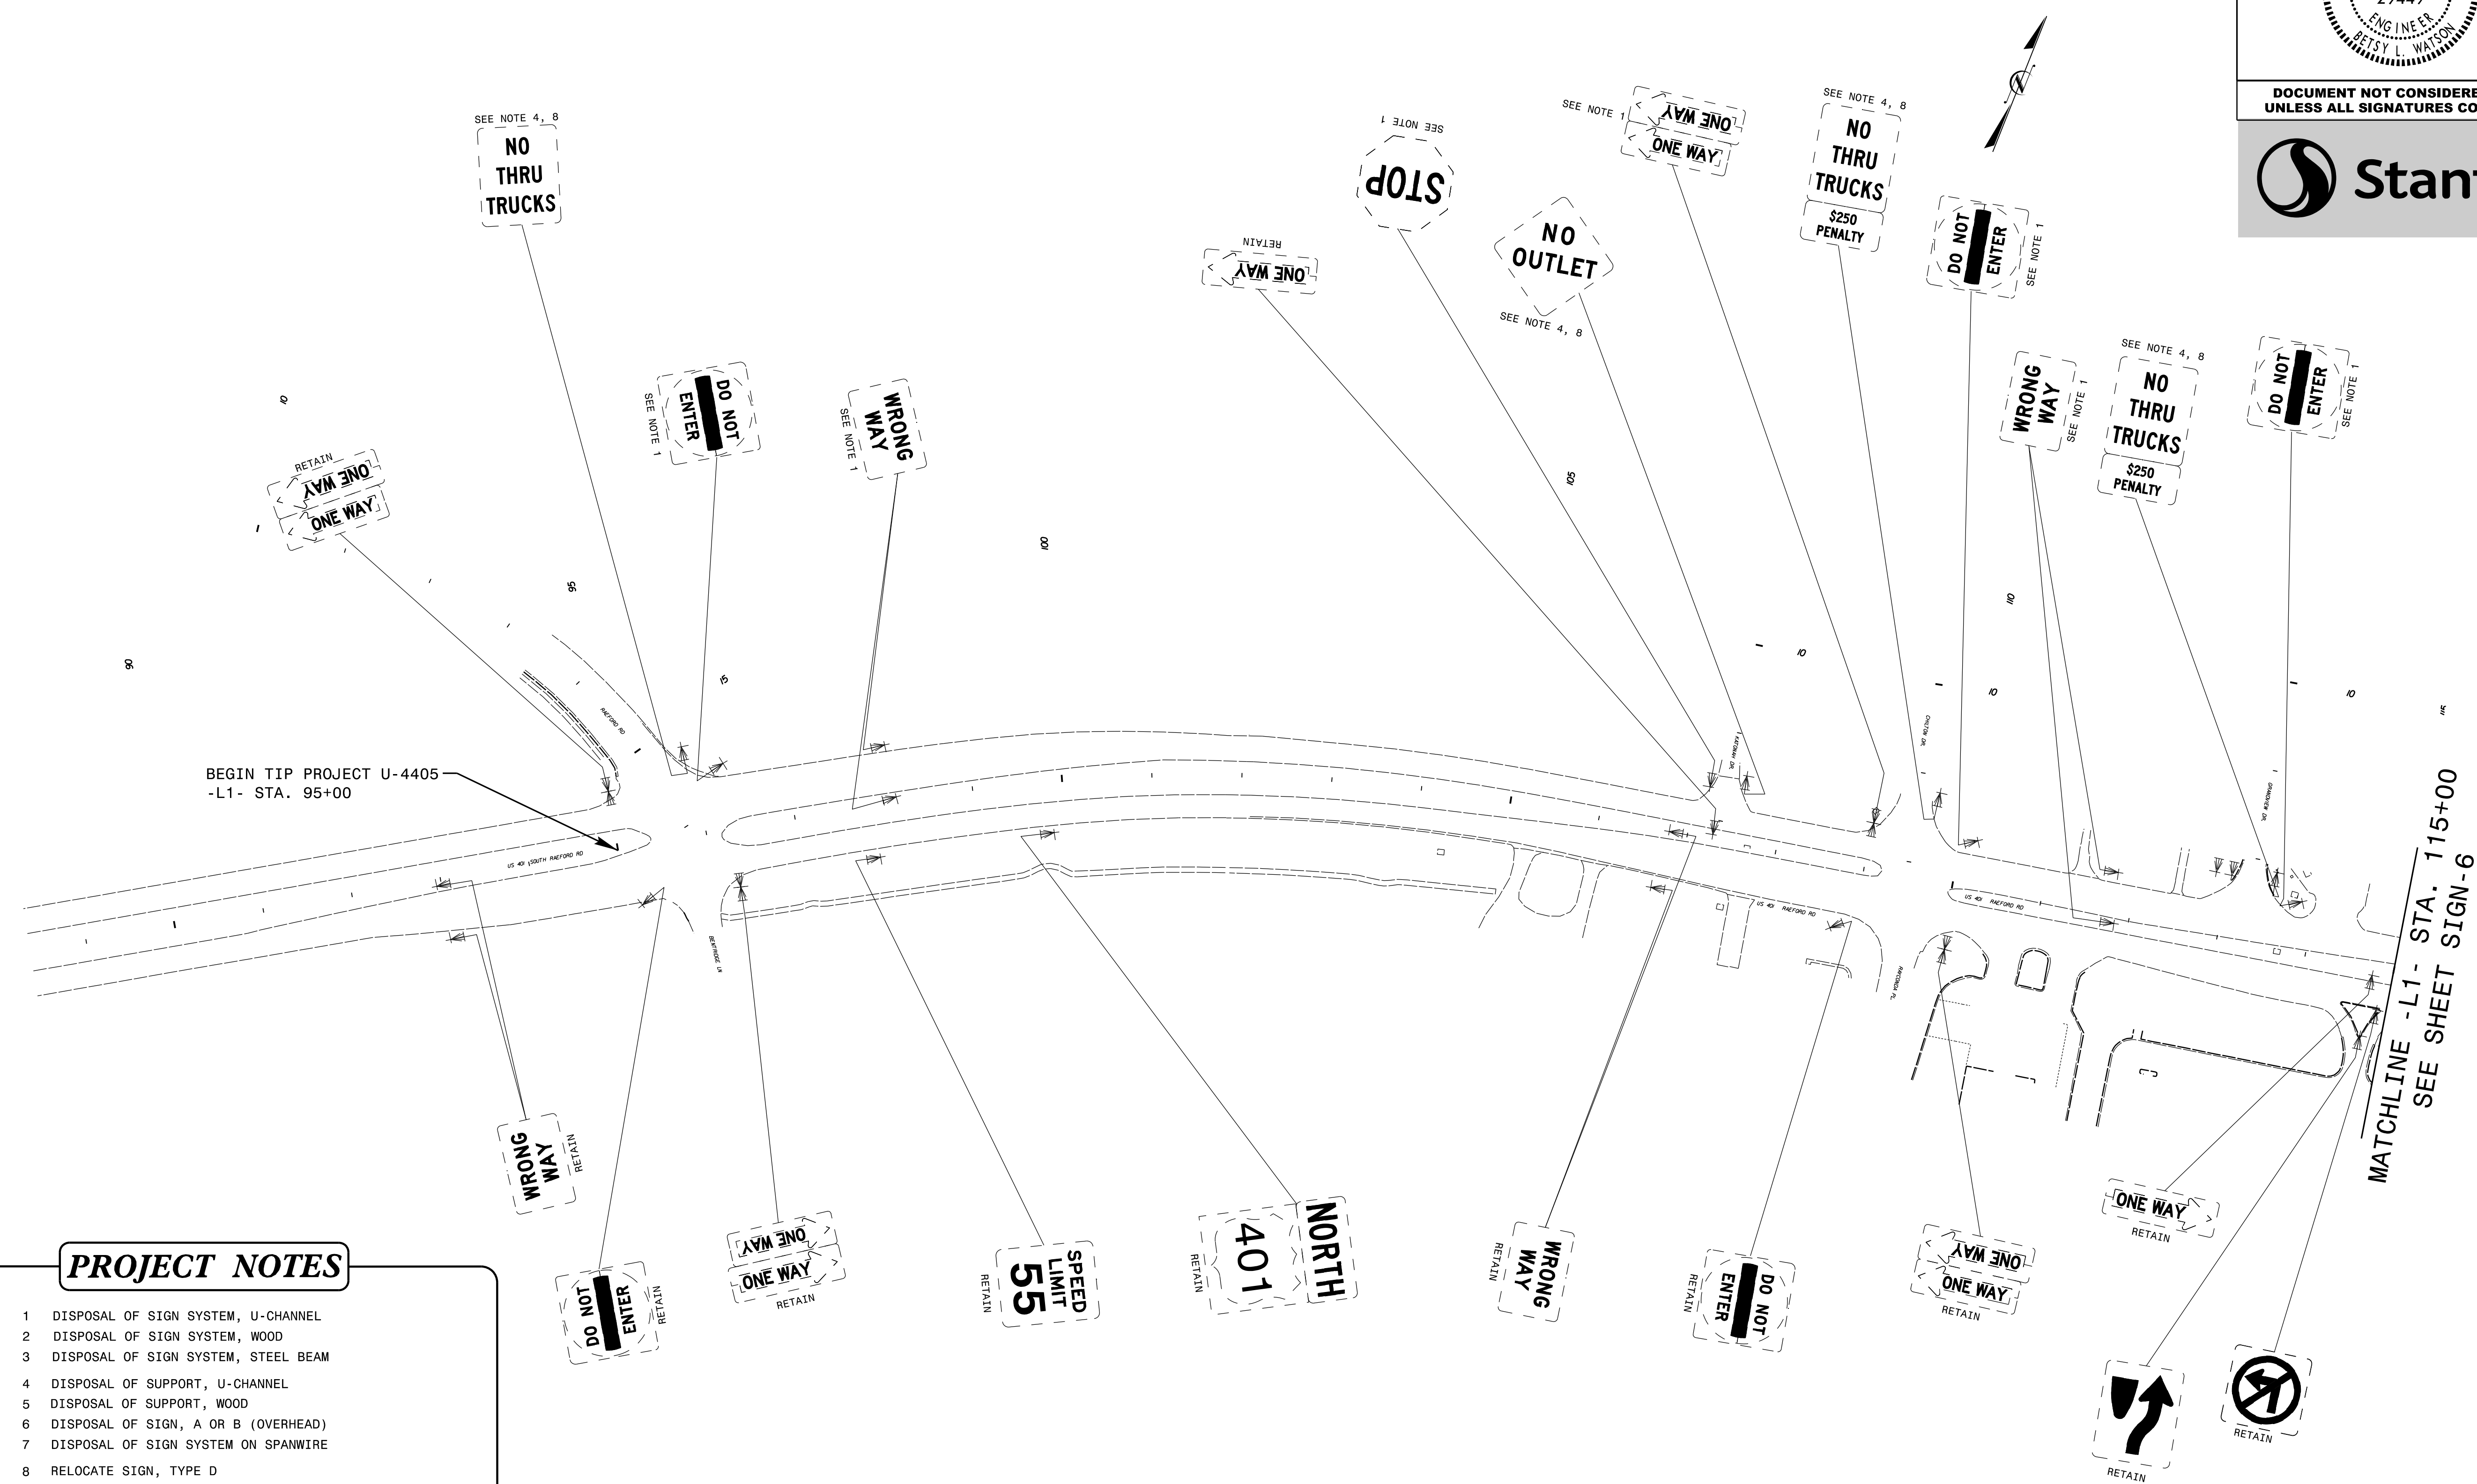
ENGINEER
BETSY L. WATSON

DOCUMENT NOT CONSIDERE
UNLESS ALL SIGNATURES CO

Stan

SEE NOTE 4, 8
NO
THRU
TRUCKS

SEE NOTE 1
STOP

RETAIN
ONE WAY

SEE NOTE 1
ONE WAY
ONE WAY

NO
OUTLET
SEE NOTE 4, 8

SEE NOTE 4, 8
NO
THRU
TRUCKS
$250
PENALTY

DO NOT
ENTER
SEE NOTE 1

RETAIN
ONE WAY
ONE WAY

SEE NOTE 1
DO NOT
ENTER

SEE NOTE 1
WRONG
WAY

WRONG
WAY
SEE NOTE 1

SEE NOTE 4, 8
NO
THRU
TRUCKS
$250
PENALTY

DO NOT
ENTER
SEE NOTE 1

90
95
100
105
110
115

BEGIN TIP PROJECT U-4405
-L1- STA. 95+00

US 401 SOUTH RAEFORD RD
RAEFORD RD
US 401 RAEFORD RD

MATCHLINE -L1- STA. 115+00
SEE SHEET SIGN-6

WRONG
WAY
RETAIN

DO NOT
ENTER
RETAIN

ONE WAY
ONE WAY
RETAIN

RETAIN
SPEED
LIMIT
55

RETAIN
NORTH
401

RETAIN
WRONG
WAY

RETAIN
DO NOT
ENTER

ONE WAY
ONE WAY
RETAIN

ONE WAY
RETAIN

RETAIN

RETAIN

PROJECT NOTES

1 DISPOSAL OF SIGN SYSTEM, U-CHANNEL
2 DISPOSAL OF SIGN SYSTEM, WOOD
3 DISPOSAL OF SIGN SYSTEM, STEEL BEAM
4 DISPOSAL OF SUPPORT, U-CHANNEL
5 DISPOSAL OF SUPPORT, WOOD
6 DISPOSAL OF SIGN, A OR B (OVERHEAD)
7 DISPOSAL OF SIGN SYSTEM ON SPANWIRE
8 RELOCATE SIGN, TYPE D